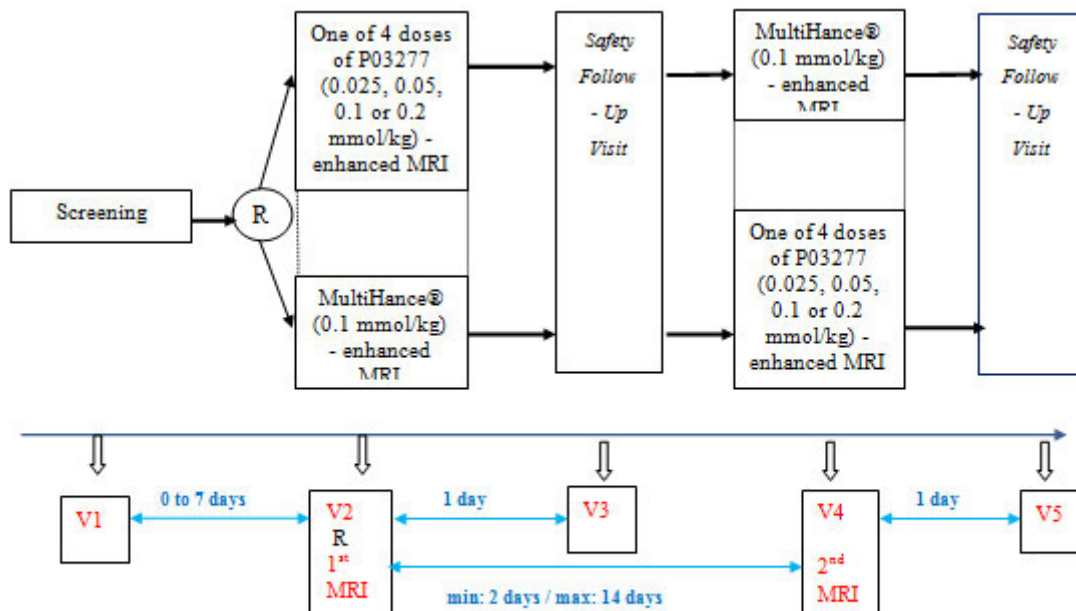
Screening

R

One of 4 doses of P03277 (0.025, 0.05, 0.1 or 0.2 mmol/kg) - enhanced MRI

MultiHance® (0.1 mmol/kg) - enhanced MRI

Safety Follow - Up Visit

MultiHance® (0.1 mmol/kg) - enhanced MRI

One of 4 doses of P03277 (0.025, 0.05, 0.1 or 0.2 mmol/kg) - enhanced MRI

Safety Follow - Up Visit

V1

0 to 7 days

V2
R
1$^{st}$
MRI

1 day

V3

min: 2 days / max: 14 days

V4
2$^{nd}$
MRI

1 day

V5